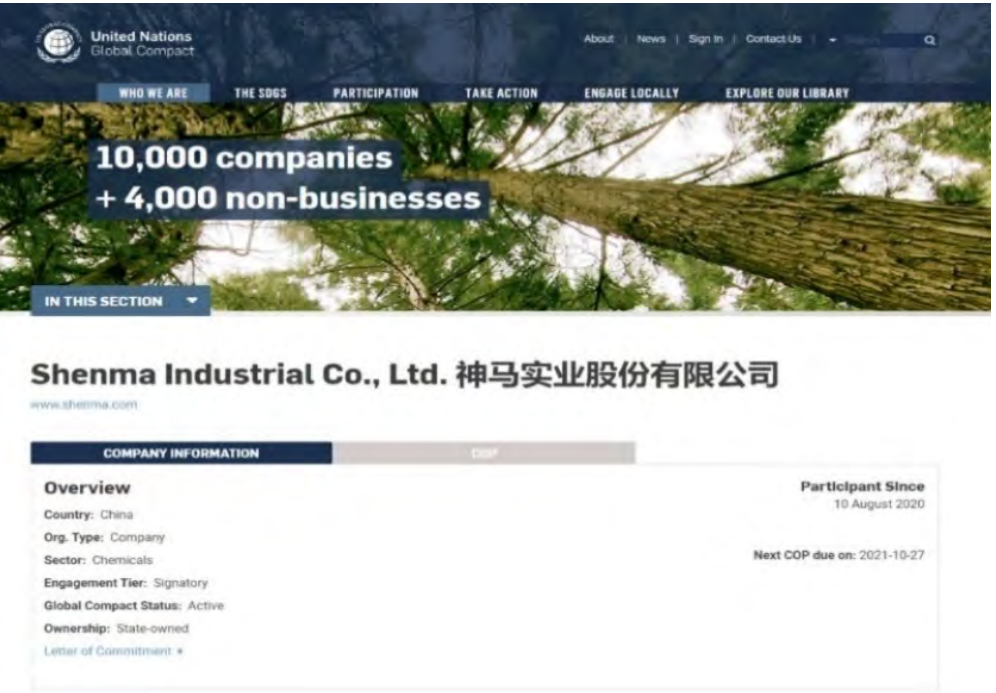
United Nations
Global Compact

About | News | Sign In | Contact Us

WHO WE ARE THE SDGS PARTICIPATION TAKE ACTION ENGAGE LOCALLY EXPLORE OUR LIBRARY

10,000 companies
+ 4,000 non-businesses

IN THIS SECTION

Shenma Industrial Co., Ltd. 神马实业股份有限公司

www.shenma.com

COMPANY INFORMATION COP

Overview

Country: China
Org. Type: Company
Sector: Chemicals
Engagement Tier: Signatory
Global Compact Status: Active
Ownership: State-owned
Letter of Commitment

Participant Since
10 August 2020

Next COP due on: 2021-10-27